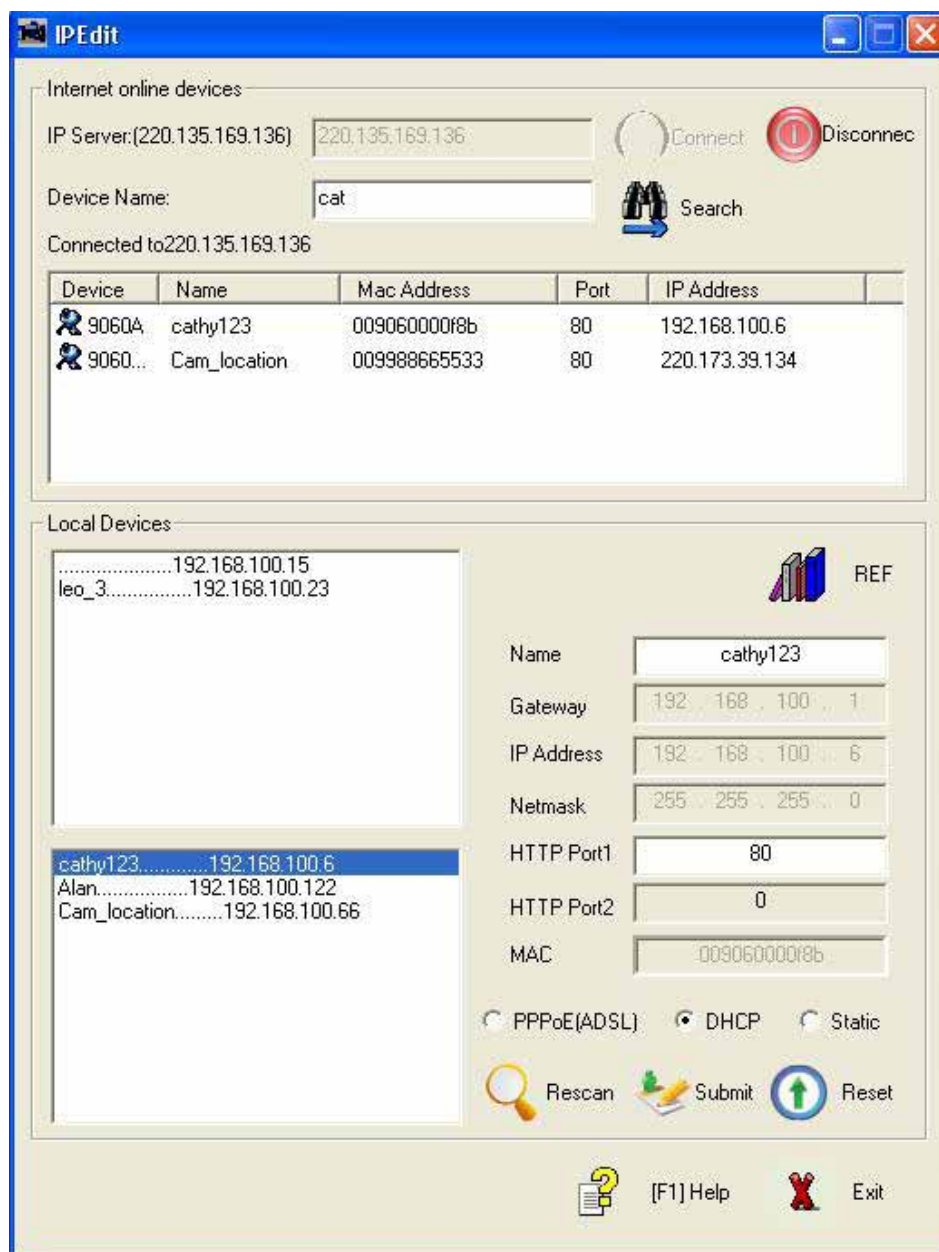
IPEdit

Internet online devices

IP Server:(220.135.169.136) 220.135.169.136 Connect Disconnec

Device Name: cat Search

Connected to220.135.169.136

| Device | Name | Mac Address | Port | IP Address |
|---|---|---|---|---|
| 9060A | cathy123 | 009060000f8b | 80 | 192.168.100.6 |
| 9060... | Cam_location | 009988665533 | 80 | 220.173.39.134 |

Local Devices

.....................192.168.100.15
leo_3................192.168.100.23

REF

cathy123............192.168.100.6
Alan................192.168.100.122
Cam_location.........192.168.100.66

Name cathy123
Gateway 192 . 168 . 100 . 1
IP Address 192 . 168 . 100 . 6
Netmask 255 . 255 . 255 . 0
HTTP Port1 80
HTTP Port2 0
MAC 009060000f8b

PPPoE(ADSL) DHCP Static

Rescan Submit Reset

[F1] Help Exit